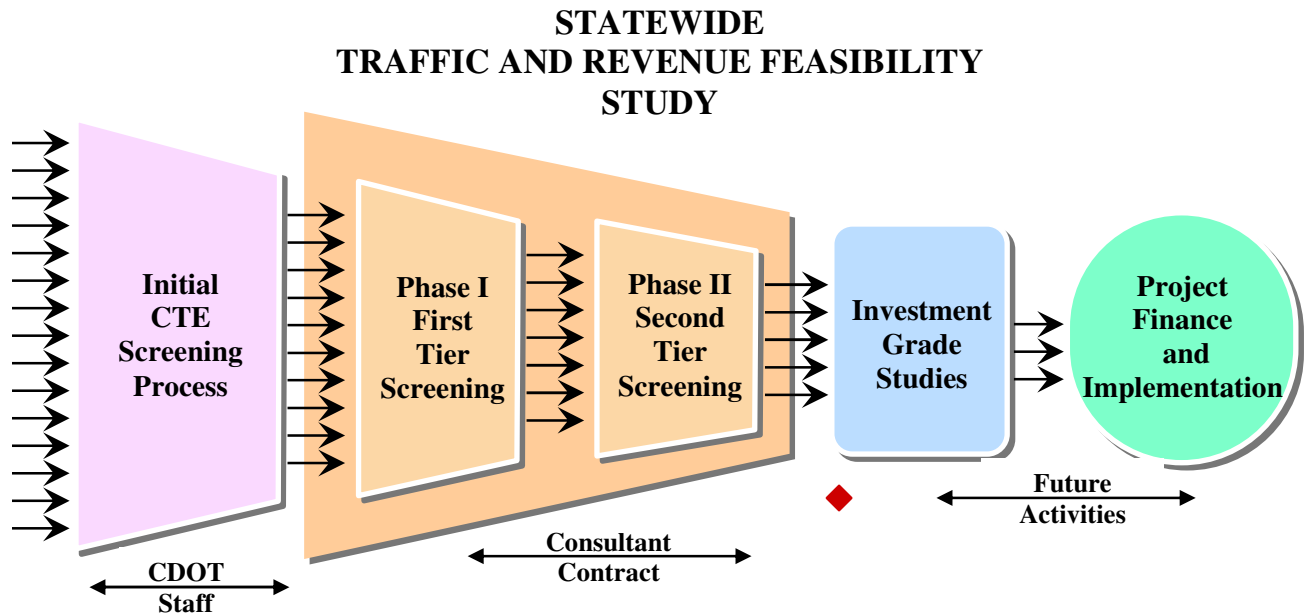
STATEWIDE
TRAFFIC AND REVENUE FEASIBILITY
STUDY

Initial
CTE
Screening
Process

Phase I
First
Tier
Screening

Phase II
Second
Tier
Screening

Investment
Grade
Studies

Project
Finance
and
Implementation

CDOT
Staff

Consultant
Contract

Future
Activities